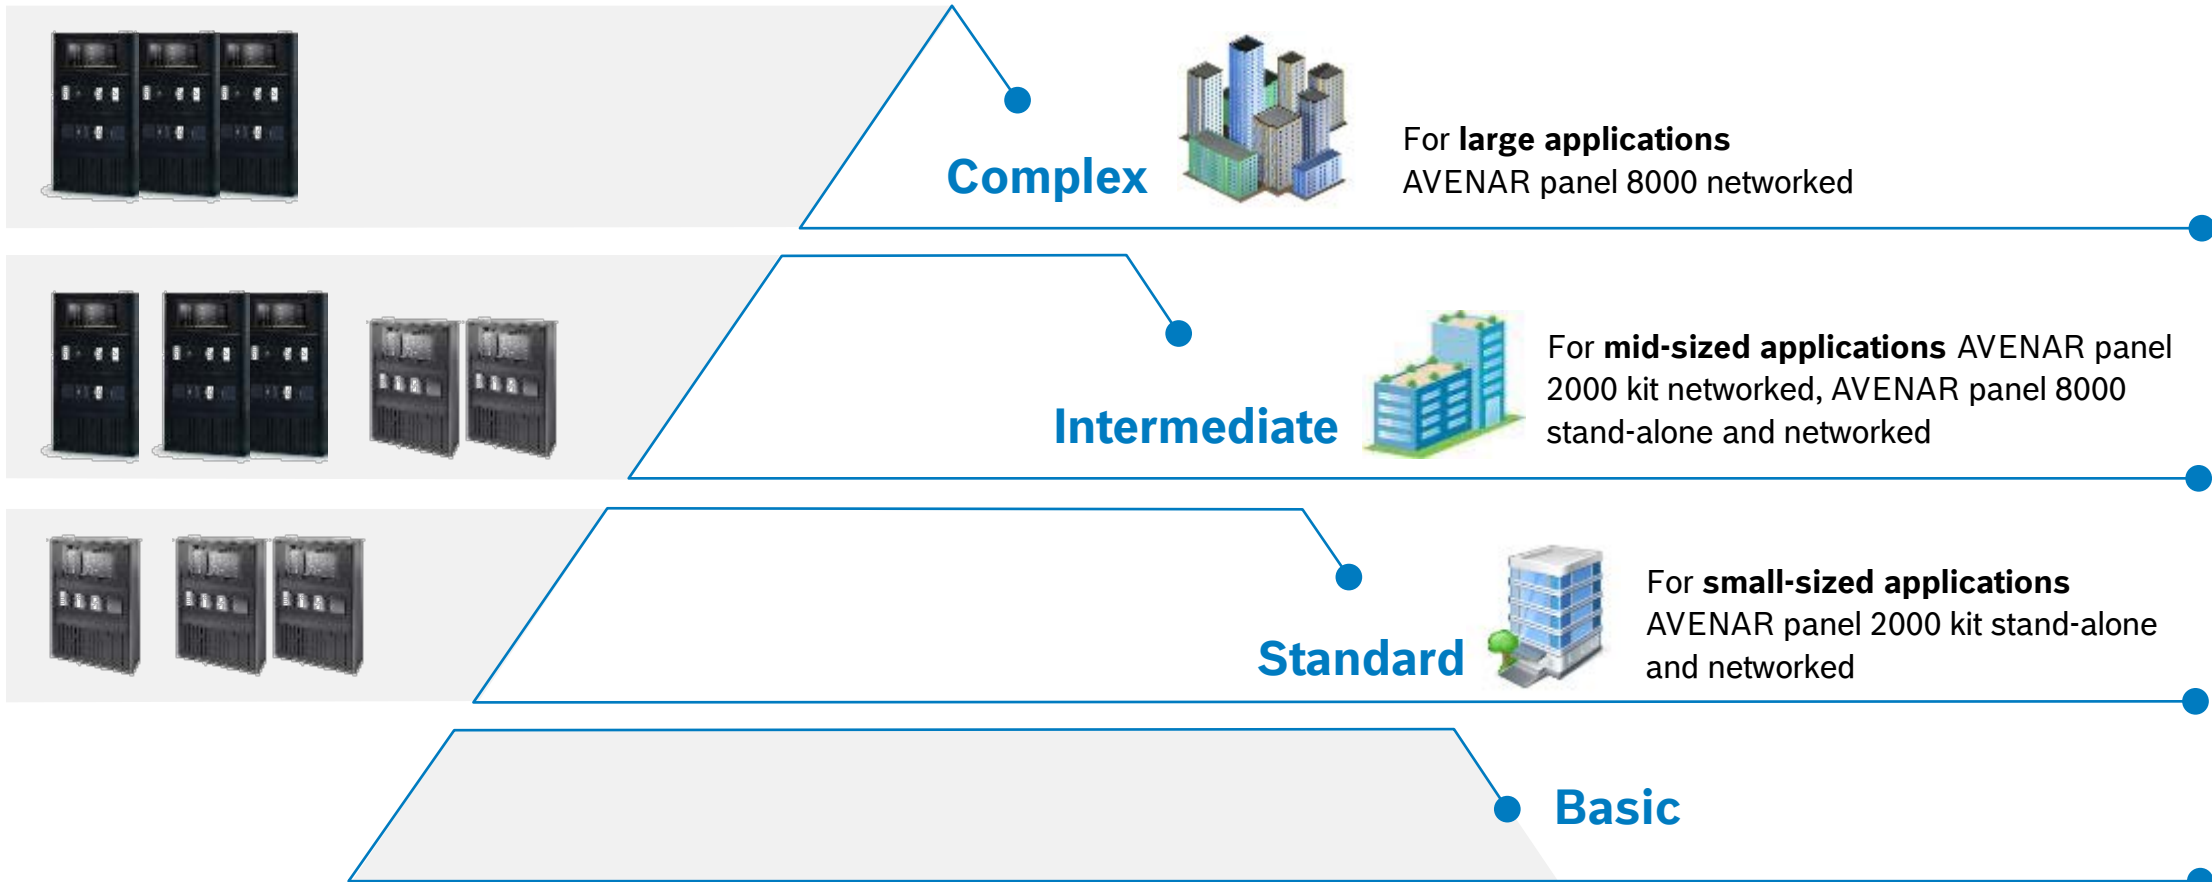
Complex

For large applications
AVENAR panel 8000 networked

Intermediate

For mid-sized applications AVENAR panel 2000 kit networked, AVENAR panel 8000 stand-alone and networked

Standard

For small-sized applications
AVENAR panel 2000 kit stand-alone and networked

Basic